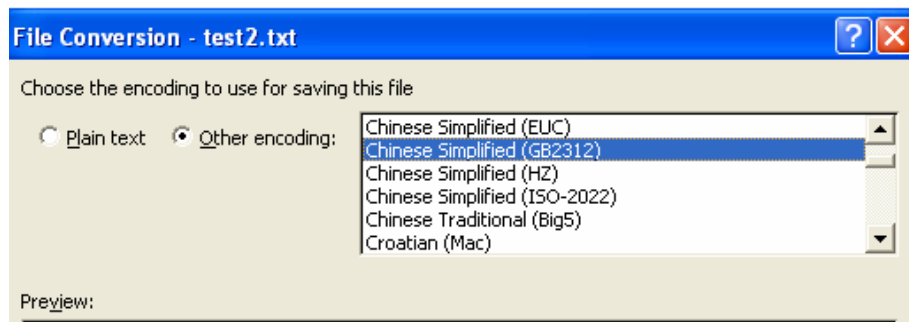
File Conversion - test2.txt

?

Choose the encoding to use for saving this file

Plain text

Other encoding:

Chinese Simplified (EUC)
Chinese Simplified (GB2312)
Chinese Simplified (HZ)
Chinese Simplified (ISO-2022)
Chinese Traditional (Big5)
Croatian (Mac)

Preview: